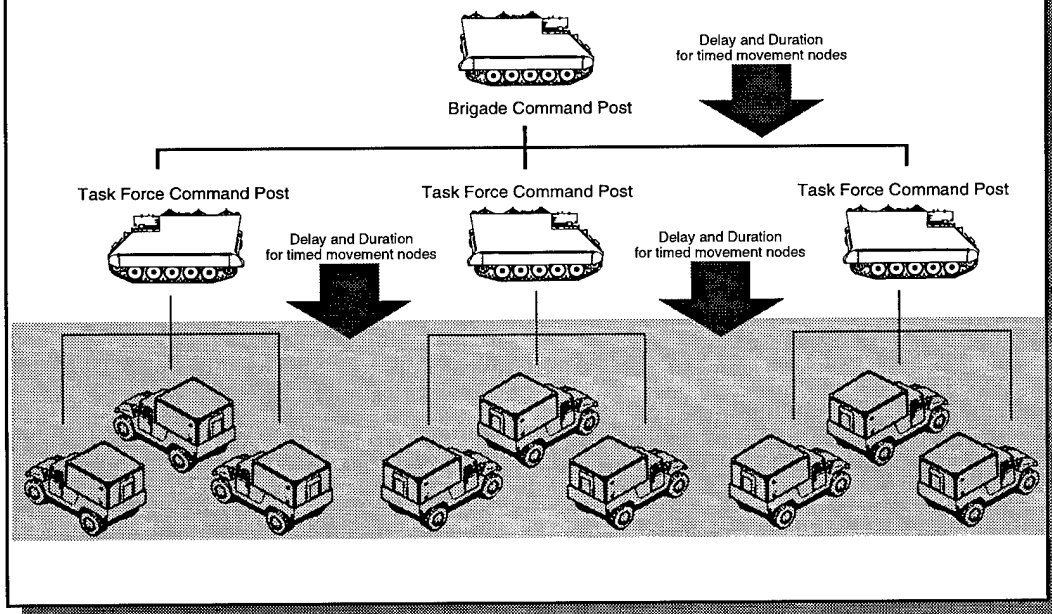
Delay and Duration for timed movement nodes

Brigade Command Post

Task Force Command Post

Task Force Command Post

Task Force Command Post

Delay and Duration for timed movement nodes

Delay and Duration for timed movement nodes